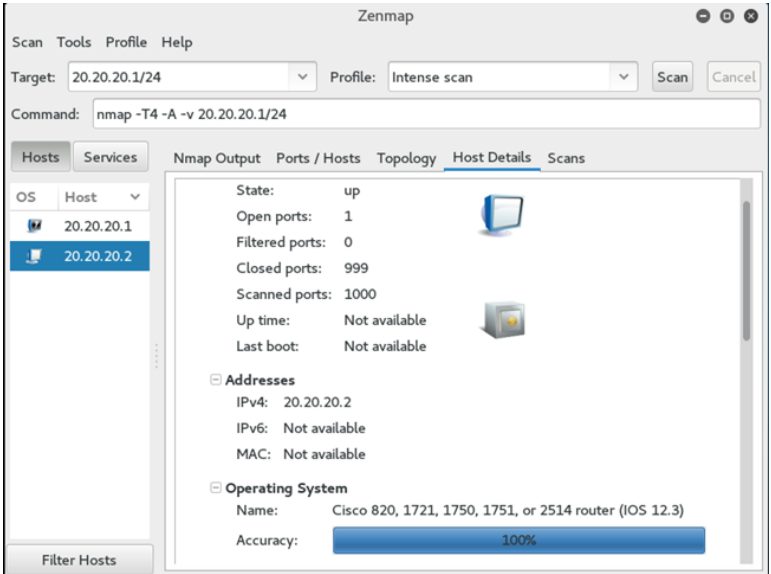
Zenmap

Scan Tools Profile Help

Target: 20.20.20.1/24
Profile: Intense scan
Scan
Cancel

Command: nmap -T4 -A -v 20.20.20.1/24

Hosts Services

OS Host

20.20.20.1
20.20.20.2

Filter Hosts

Nmap Output Ports / Hosts Topology Host Details Scans

State: up
Open ports: 1
Filtered ports: 0
Closed ports: 999
Scanned ports: 1000
Up time: Not available
Last boot: Not available

Addresses
IPv4: 20.20.20.2
IPv6: Not available
MAC: Not available

Operating System
Name: Cisco 820, 1721, 1750, 1751, or 2514 router (IOS 12.3)
Accuracy: 100%